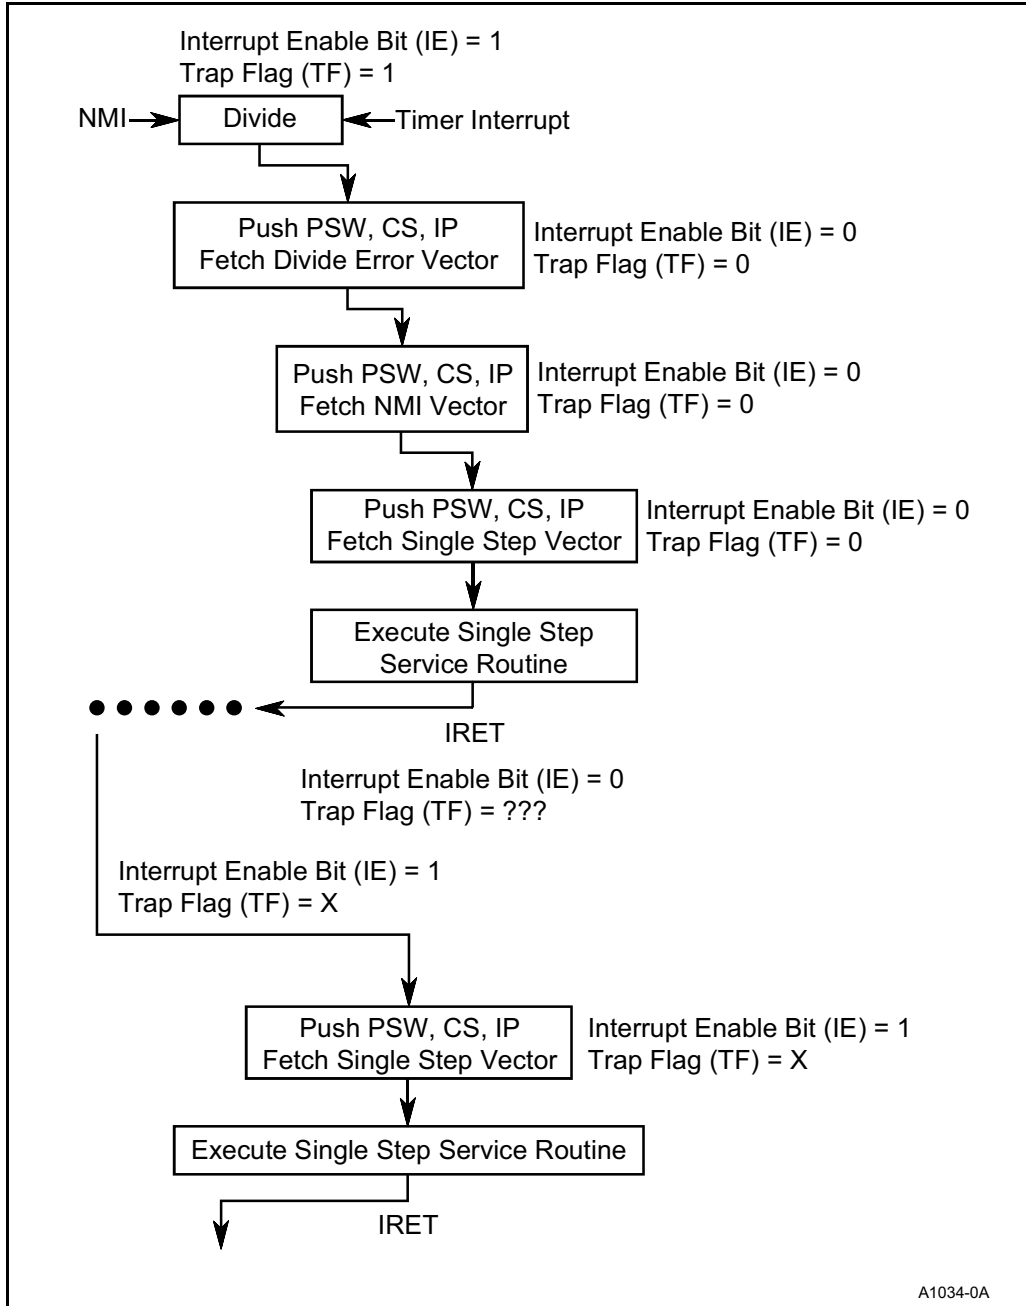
Interrupt Enable Bit (IE) = 1
Trap Flag (TF) = 1

NMI

Divide

Timer Interrupt

Push PSW, CS, IP
Fetch Divide Error Vector

Interrupt Enable Bit (IE) = 0
Trap Flag (TF) = 0

Push PSW, CS, IP
Fetch NMI Vector

Interrupt Enable Bit (IE) = 0
Trap Flag (TF) = 0

Push PSW, CS, IP
Fetch Single Step Vector

Interrupt Enable Bit (IE) = 0
Trap Flag (TF) = 0

Execute Single Step
Service Routine

IRET

Interrupt Enable Bit (IE) = 0
Trap Flag (TF) = ???

Interrupt Enable Bit (IE) = 1
Trap Flag (TF) = X

Push PSW, CS, IP
Fetch Single Step Vector

Interrupt Enable Bit (IE) = 1
Trap Flag (TF) = X

Execute Single Step Service Routine

IRET

A1034-0A